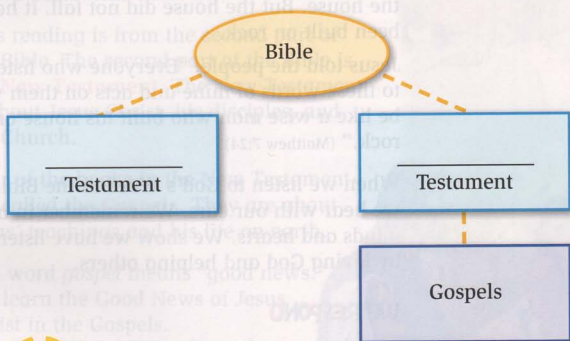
the house. But the house did not fall. It had been built on rock.

Jesus told the people, "Everyone who listens to my words and acts on them will be like a wise man who built his house on rock." (Matthew 7:24)

Bible

_______ Testament

_______ Testament

Gospels

When we listen to God's Word in the Bible, we hear with our minds and our hearts. We show we have listened by loving God and helping others.

The word gospel means "good news." We learn the Good News of Jesus Christ in the Gospels.